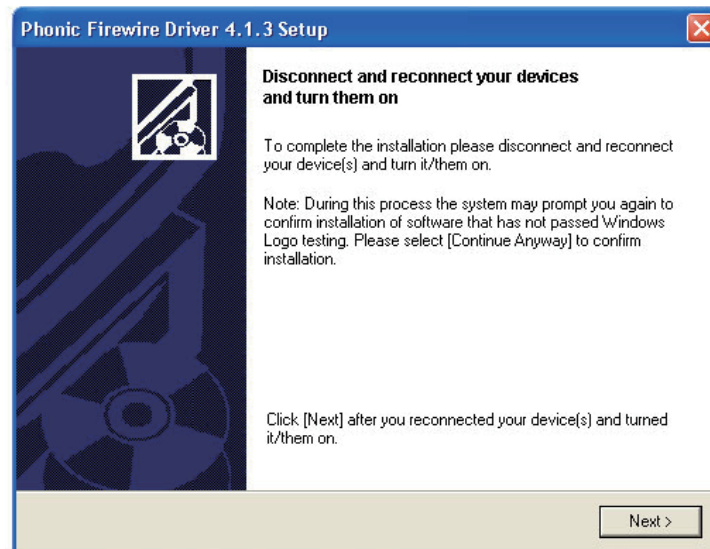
Phonic Firewire Driver 4.1.3 Setup

Disconnect and reconnect your devices and turn them on

To complete the installation please disconnect and reconnect your device(s) and turn it/them on.

Note: During this process the system may prompt you again to confirm installation of software that has not passed Windows Logo testing. Please select [Continue Anyway] to confirm installation.

Click [Next] after you reconnected your device(s) and turned it/them on.

Next >